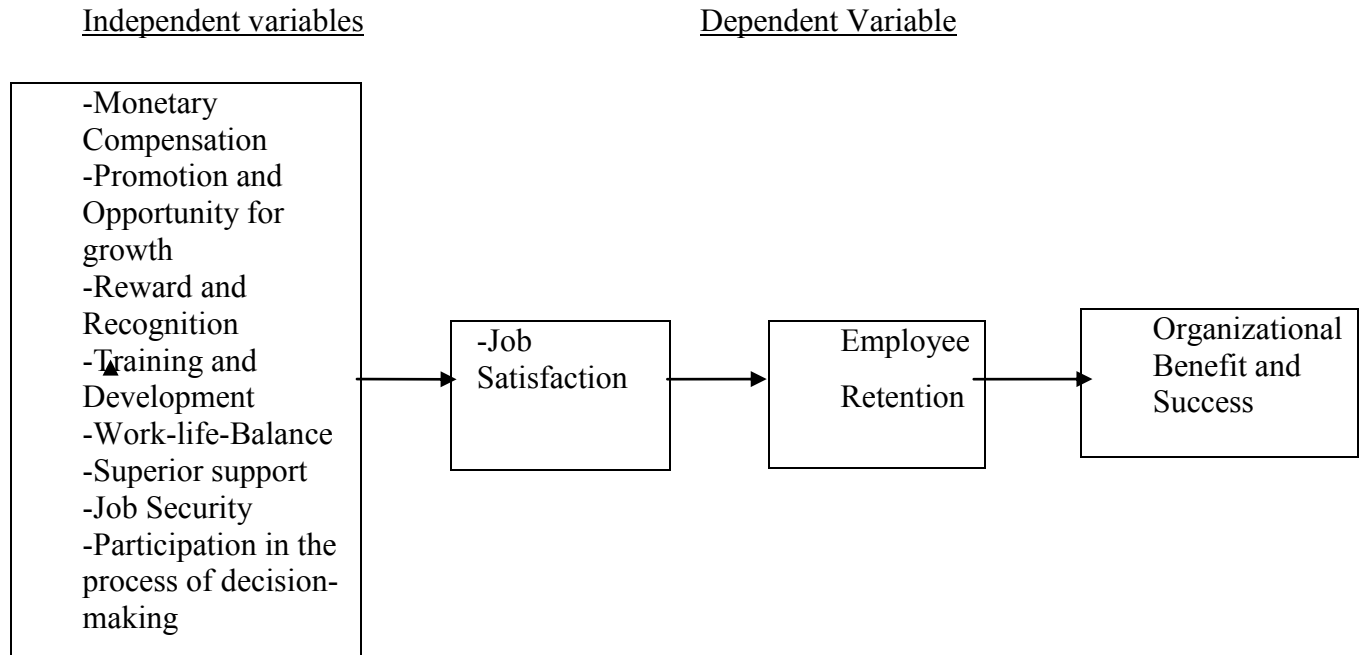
Independent variables

Dependent Variable

-Monetary Compensation
-Promotion and Opportunity for growth
-Reward and Recognition
-Training and Development
-Work-life-Balance
-Superior support
-Job Security
-Participation in the process of decision-making

-Job Satisfaction

Employee Retention

Organizational Benefit and Success